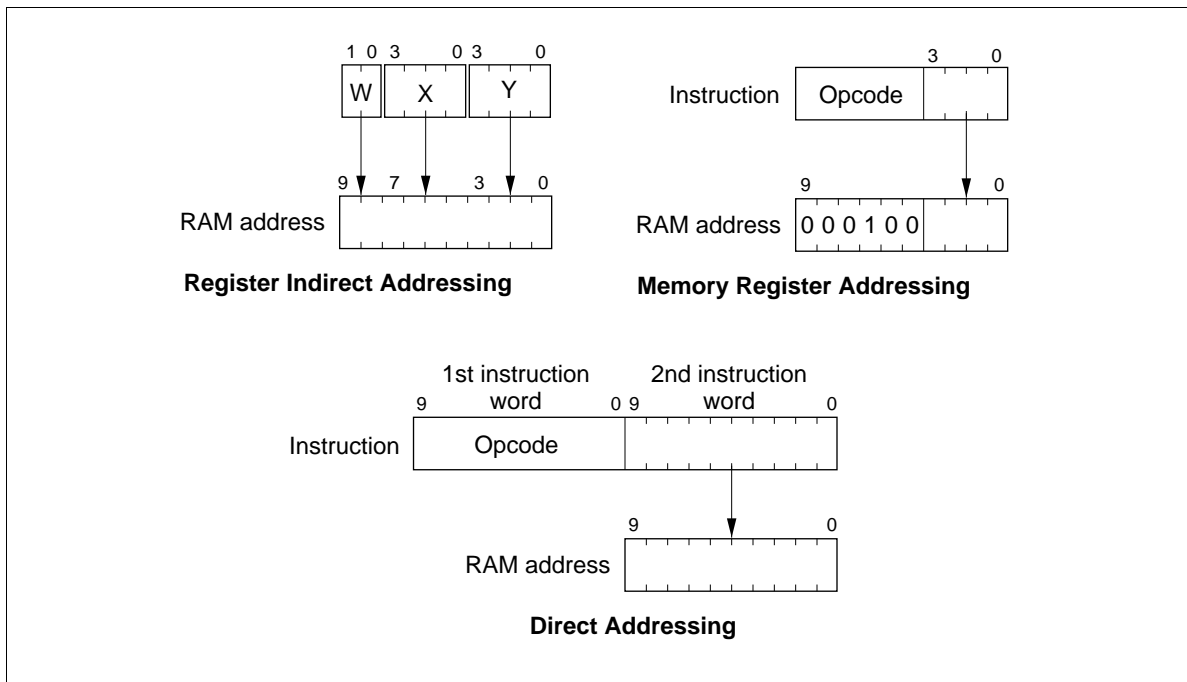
1 0 3 0 3 0

W X Y

9 7 3 0

RAM address

**Register Indirect Addressing**

3 0

Instruction Opcode

9 0

RAM address 0 0 0 1 0 0

**Memory Register Addressing**

1st instruction word

2nd instruction word

9 0 9 0

Instruction Opcode

9 0

RAM address

**Direct Addressing**